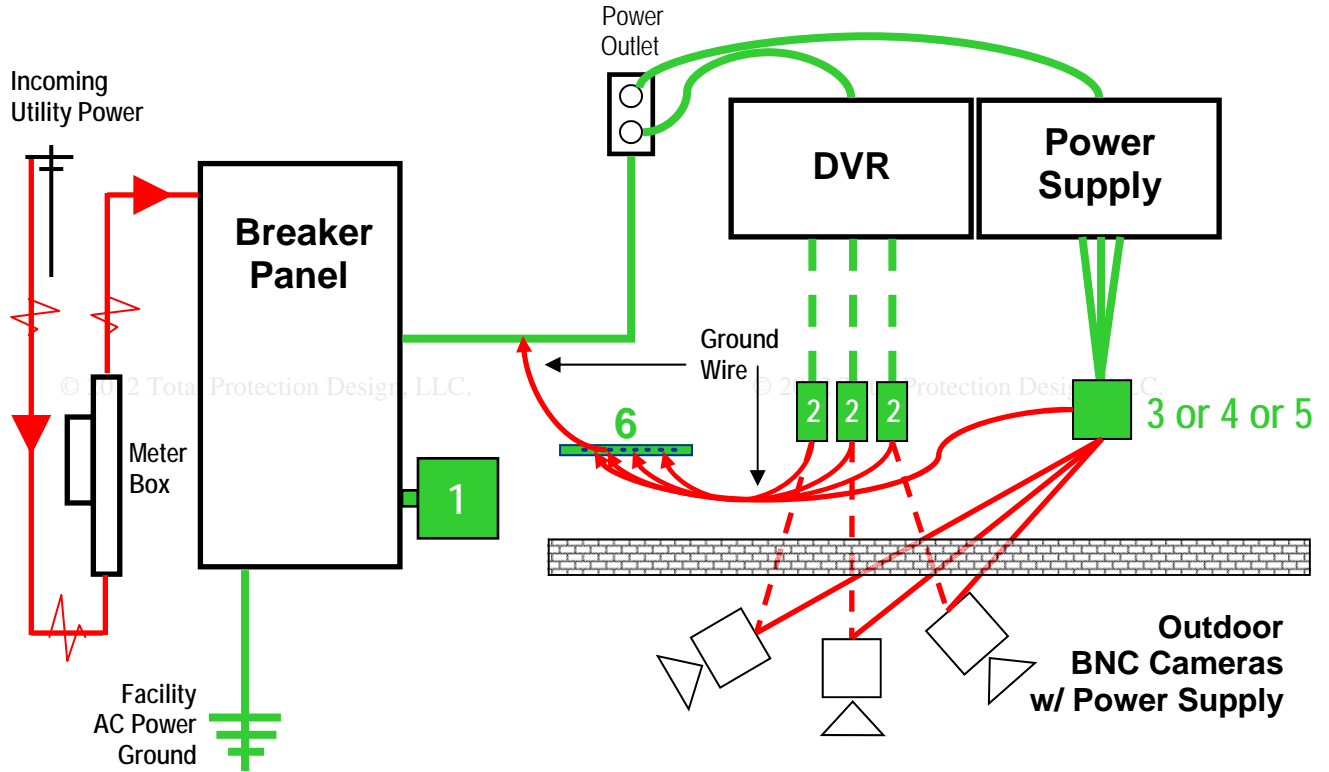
Power Outlet

Incoming Utility Power

Breaker Panel

DVR

Power Supply

Ground Wire

© 2012 Total Protection Design, LLC.

© 2012 Total Protection Design, LLC.

6

2 2 2

3 or 4 or 5

Meter Box

1

Outdoor BNC Cameras w/ Power Supply

Facility AC Power Ground